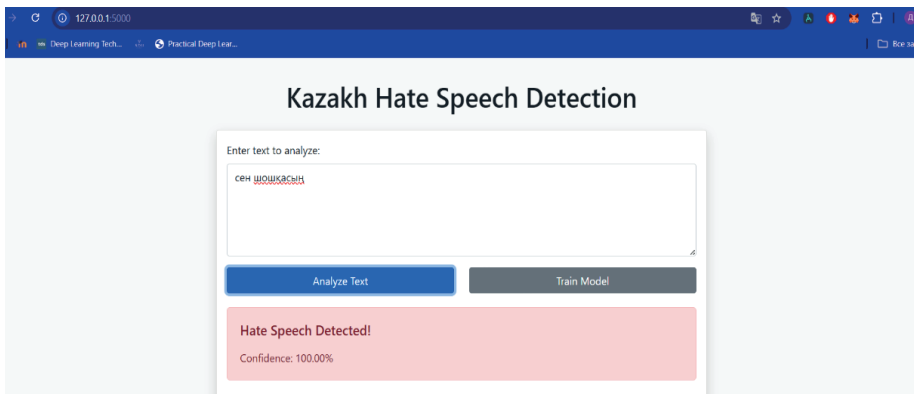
127.0.0.1:5000

Deep Learning Tech... Practical Deep Lear...

Все за

Kazakh Hate Speech Detection

Enter text to analyze:

сен шошқасың

Analyze Text

Train Model

Hate Speech Detected!

Confidence: 100.00%